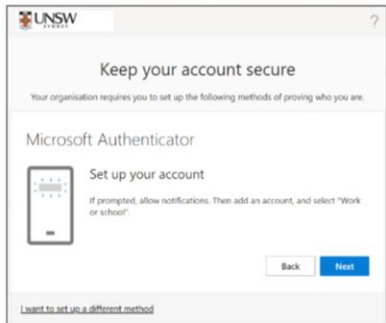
UNSW SYDNEY

?

Keep your account secure

Your organisation requires you to set up the following methods of proving who you are.

Microsoft Authenticator

Set up your account

If prompted, allow notifications. Then add an account, and select "Work or school".

Back

Next

I want to set up a different method